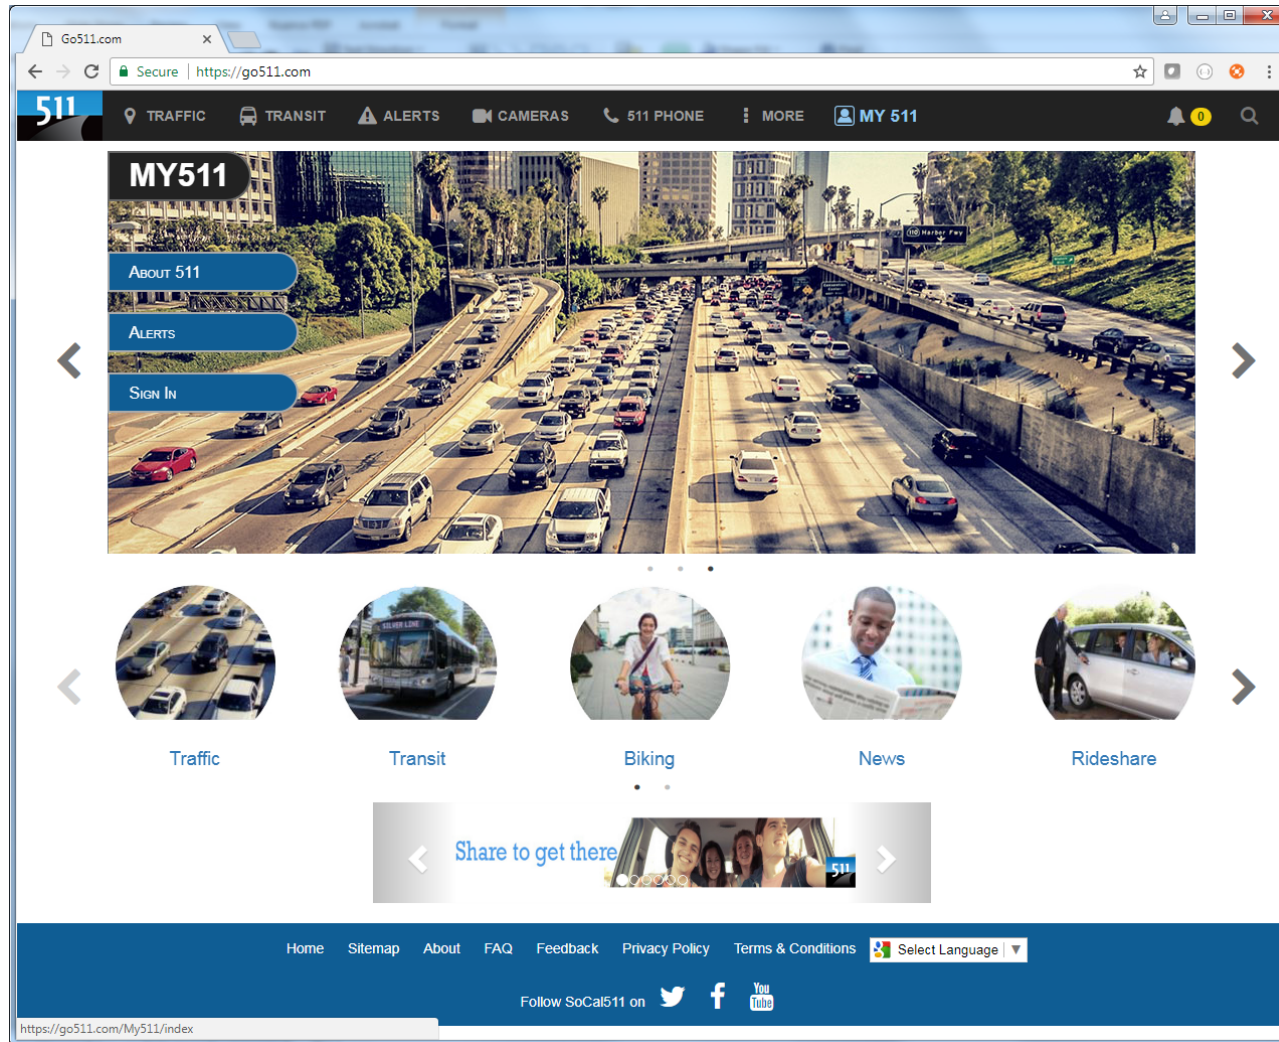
Go511.com ×

Secure | https://go511.com

511

TRAFFIC TRANSIT ALERTS CAMERAS 511 PHONE MORE MY 511

0

MY511

About 511

Alerts

Sign In

110 Harbor Fwy

Traffic

Transit

Biking

News

Rideshare

Share to get there

511

Home Sitemap About FAQ Feedback Privacy Policy Terms & Conditions Select Language ▼

Follow SoCal511 on

You Tube

https://go511.com/My511/index